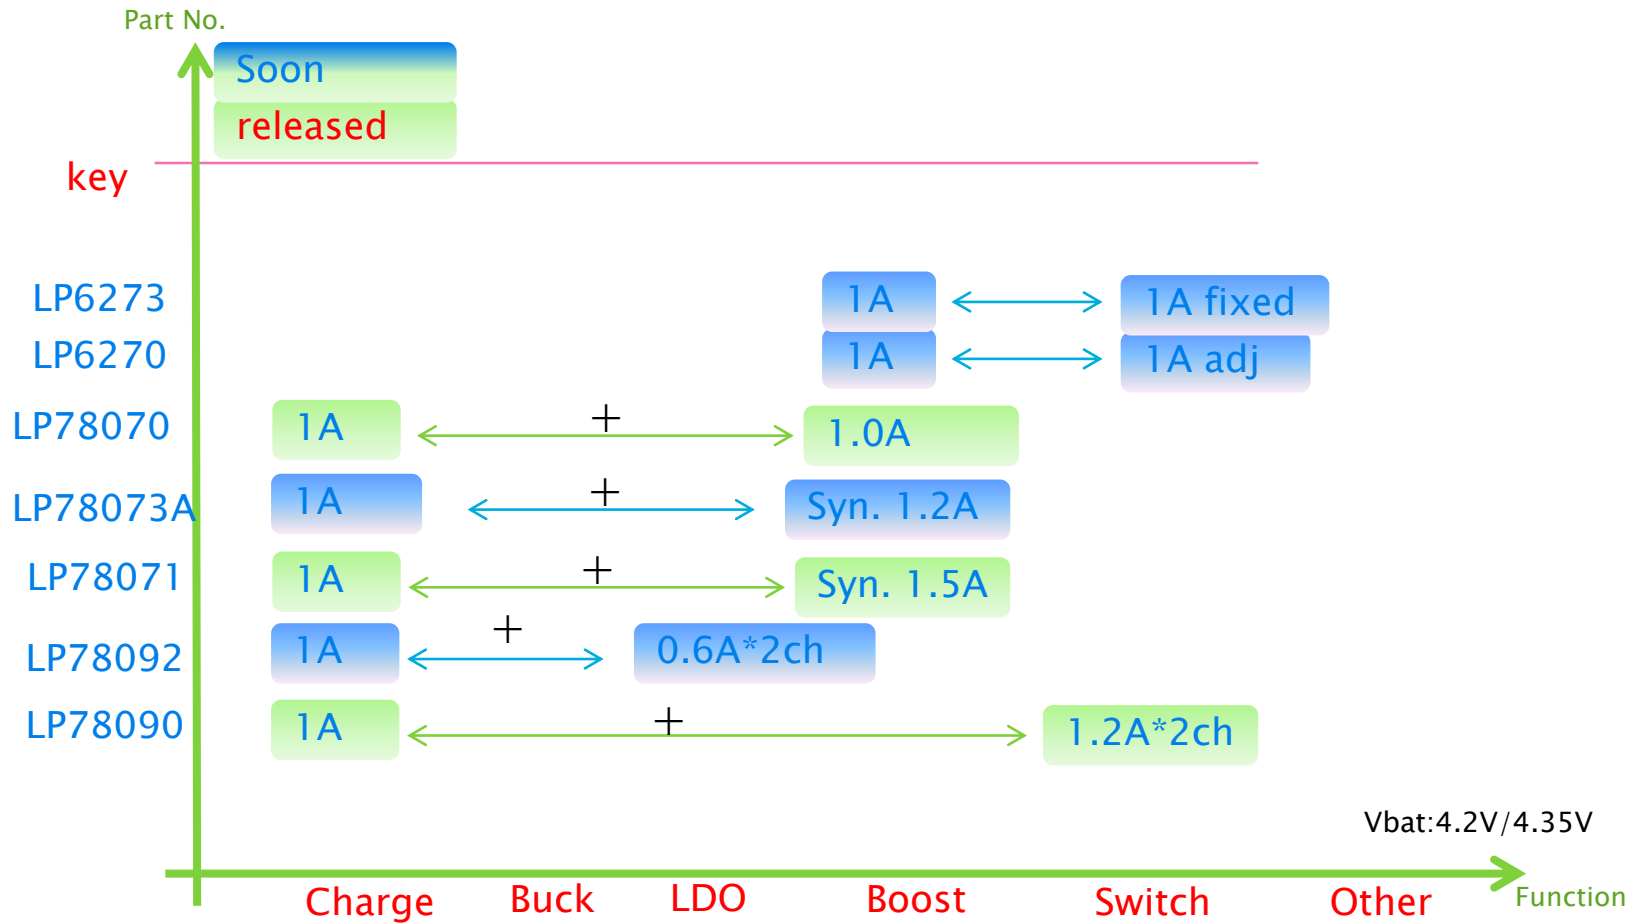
Part No.

Soon
released

key

LP6273
LP6270
LP78070
LP78073A
LP78071
LP78092
LP78090

1A
1A fixed
1A
1A adj
1A
+
1.0A
1A
+
Syn. 1.2A
1A
+
Syn. 1.5A
1A
+
0.6A*2ch
1A
+
1.2A*2ch

Vbat:4.2V/4.35V

Charge Buck LDO Boost Switch Other

Function